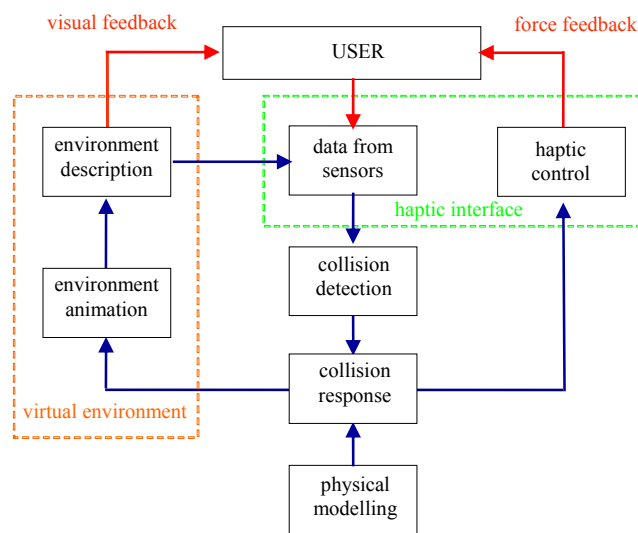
visual feedback

USER

force feedback

environment description

data from sensors

haptic control

haptic interface

collision detection

environment animation

collision response

virtual environment

physical modelling